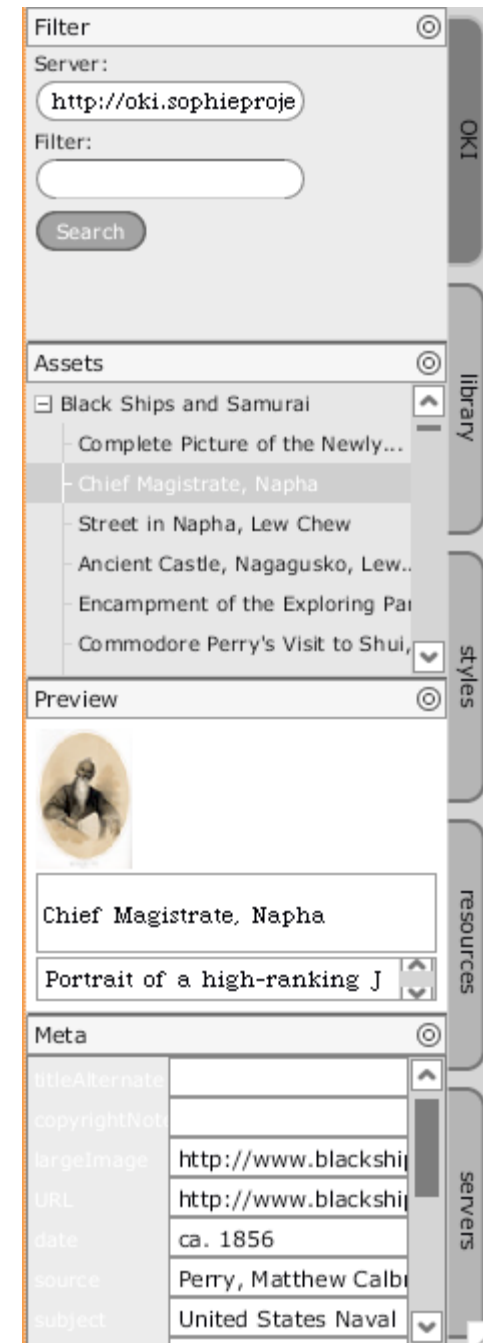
Filter

Server:

http://oki.sophieproje

Filter:

Search

OKI

library

styles

resources

servers

Assets

⊟ Black Ships and Samurai

Complete Picture of the Newly...

Chief Magistrate, Napha

Street in Napha, Lew Chew

Ancient Castle, Nagagusko, Lew..

Encampment of the Exploring Par

Commodore Perry's Visit to Shui,

Preview

Chief Magistrate, Napha

Portrait of a high-ranking J

Meta

| titleAlternate | |
|---|---|
| copyrightNote | |
| largeImage | http://www.blackshi |
| URL | http://www.blackshi |
| date | ca. 1856 |
| source | Perry, Matthew Calbı |
| subject | United States Naval |